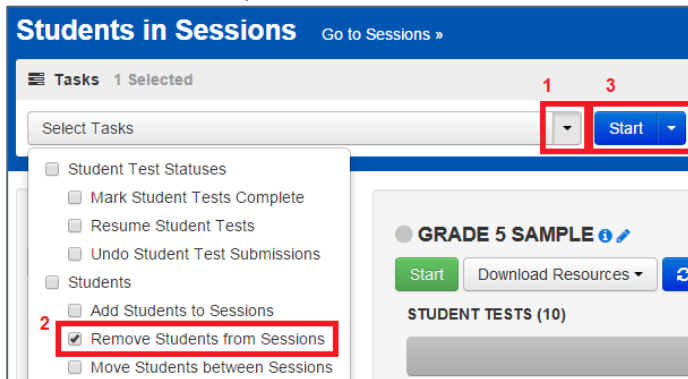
Students in Sessions Go to Sessions »

Tasks 1 Selected

1 3

Select Tasks

Start

Student Test Statuses

Mark Student Tests Complete

Resume Student Tests

Undo Student Test Submissions

Students

Add Students to Sessions

2

Remove Students from Sessions

Move Students between Sessions

GRADE 5 SAMPLE

Start

Download Resources

STUDENT TESTS (10)